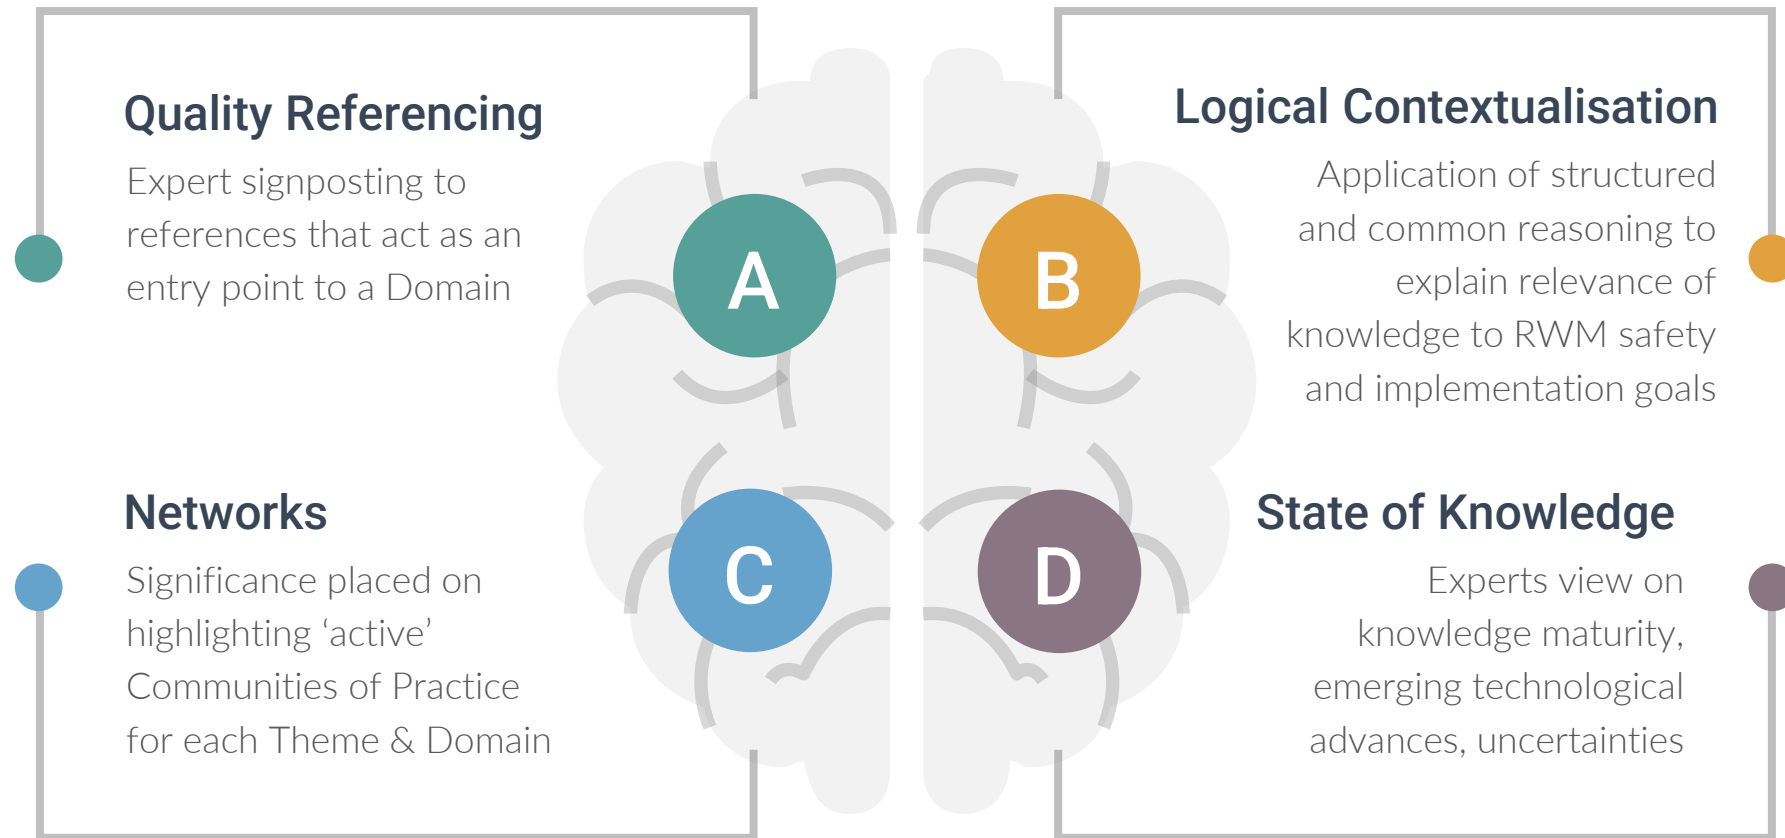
Quality Referencing

Expert signposting to references that act as an entry point to a Domain

A

B

Logical Contextualisation

Application of structured and common reasoning to explain relevance of knowledge to RWM safety and implementation goals

Networks

Significance placed on highlighting ‘active’ Communities of Practice for each Theme & Domain

C

D

State of Knowledge

Experts view on knowledge maturity, emerging technological advances, uncertainties